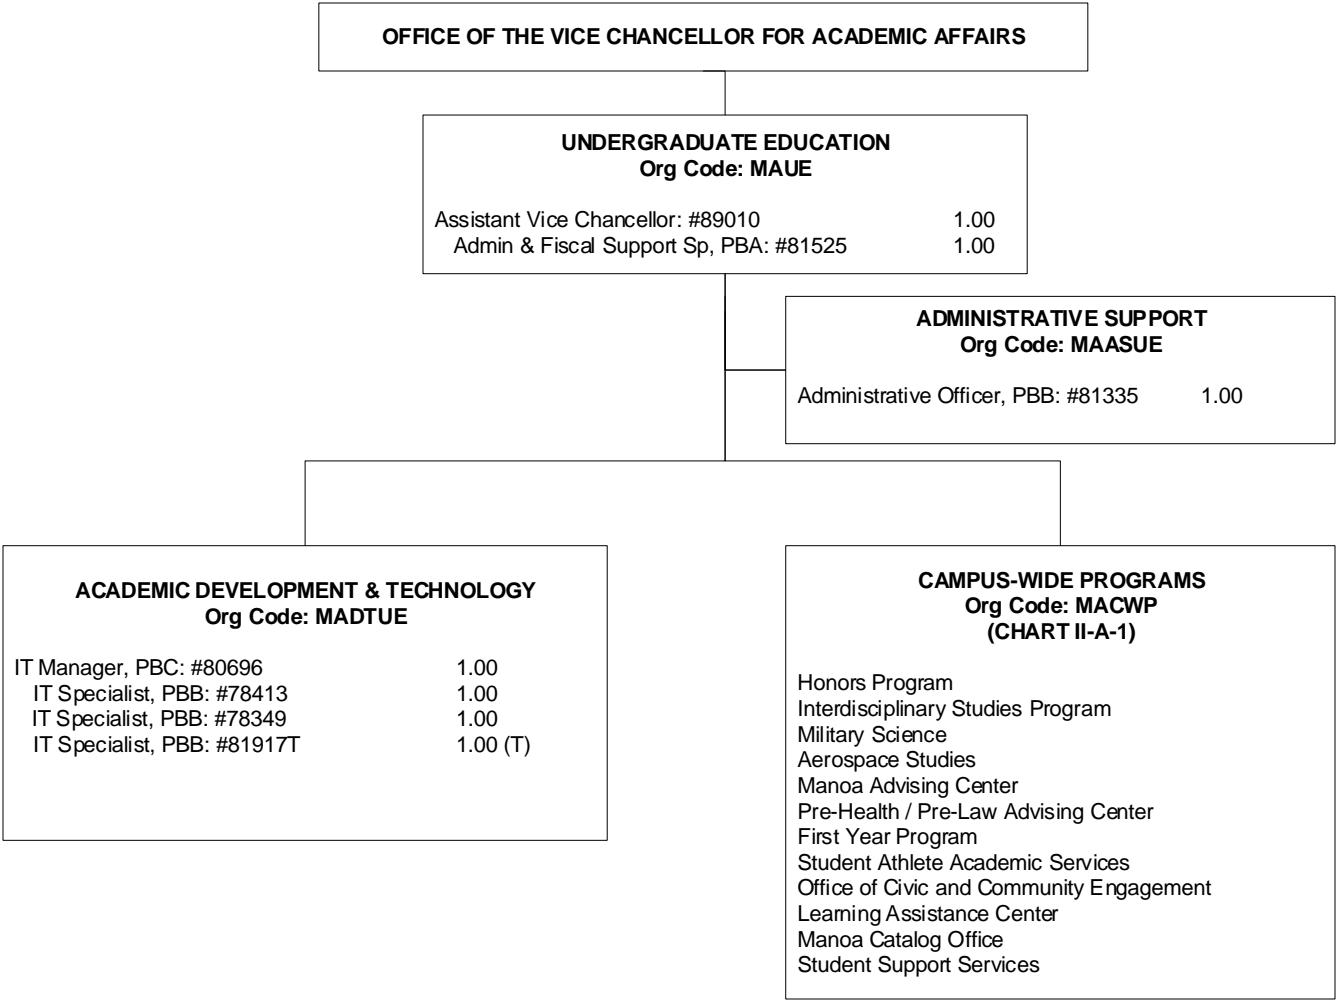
OFFICE OF THE VICE CHANCELLOR FOR ACADEMIC AFFAIRS

UNDERGRADUATE EDUCATION
Org Code: MAUE

Assistant Vice Chancellor: #89010 1.00
Admin & Fiscal Support Sp, PBA: #81525 1.00

ADMINISTRATIVE SUPPORT
Org Code: MAASUE

Administrative Officer, PBB: #81335 1.00

ACADEMIC DEVELOPMENT & TECHNOLOGY
Org Code: MADTUE

IT Manager, PBC: #80696 1.00
IT Specialist, PBB: #78413 1.00
IT Specialist, PBB: #78349 1.00
IT Specialist, PBB: #81917T 1.00 (T)

CAMPUS-WIDE PROGRAMS
Org Code: MACWP
(CHART II-A-1)

Honors Program
Interdisciplinary Studies Program
Military Science
Aerospace Studies
Manoa Advising Center
Pre-Health / Pre-Law Advising Center
First Year Program
Student Athlete Academic Services
Office of Civic and Community Engagement
Learning Assistance Center
Manoa Catalog Office
Student Support Services